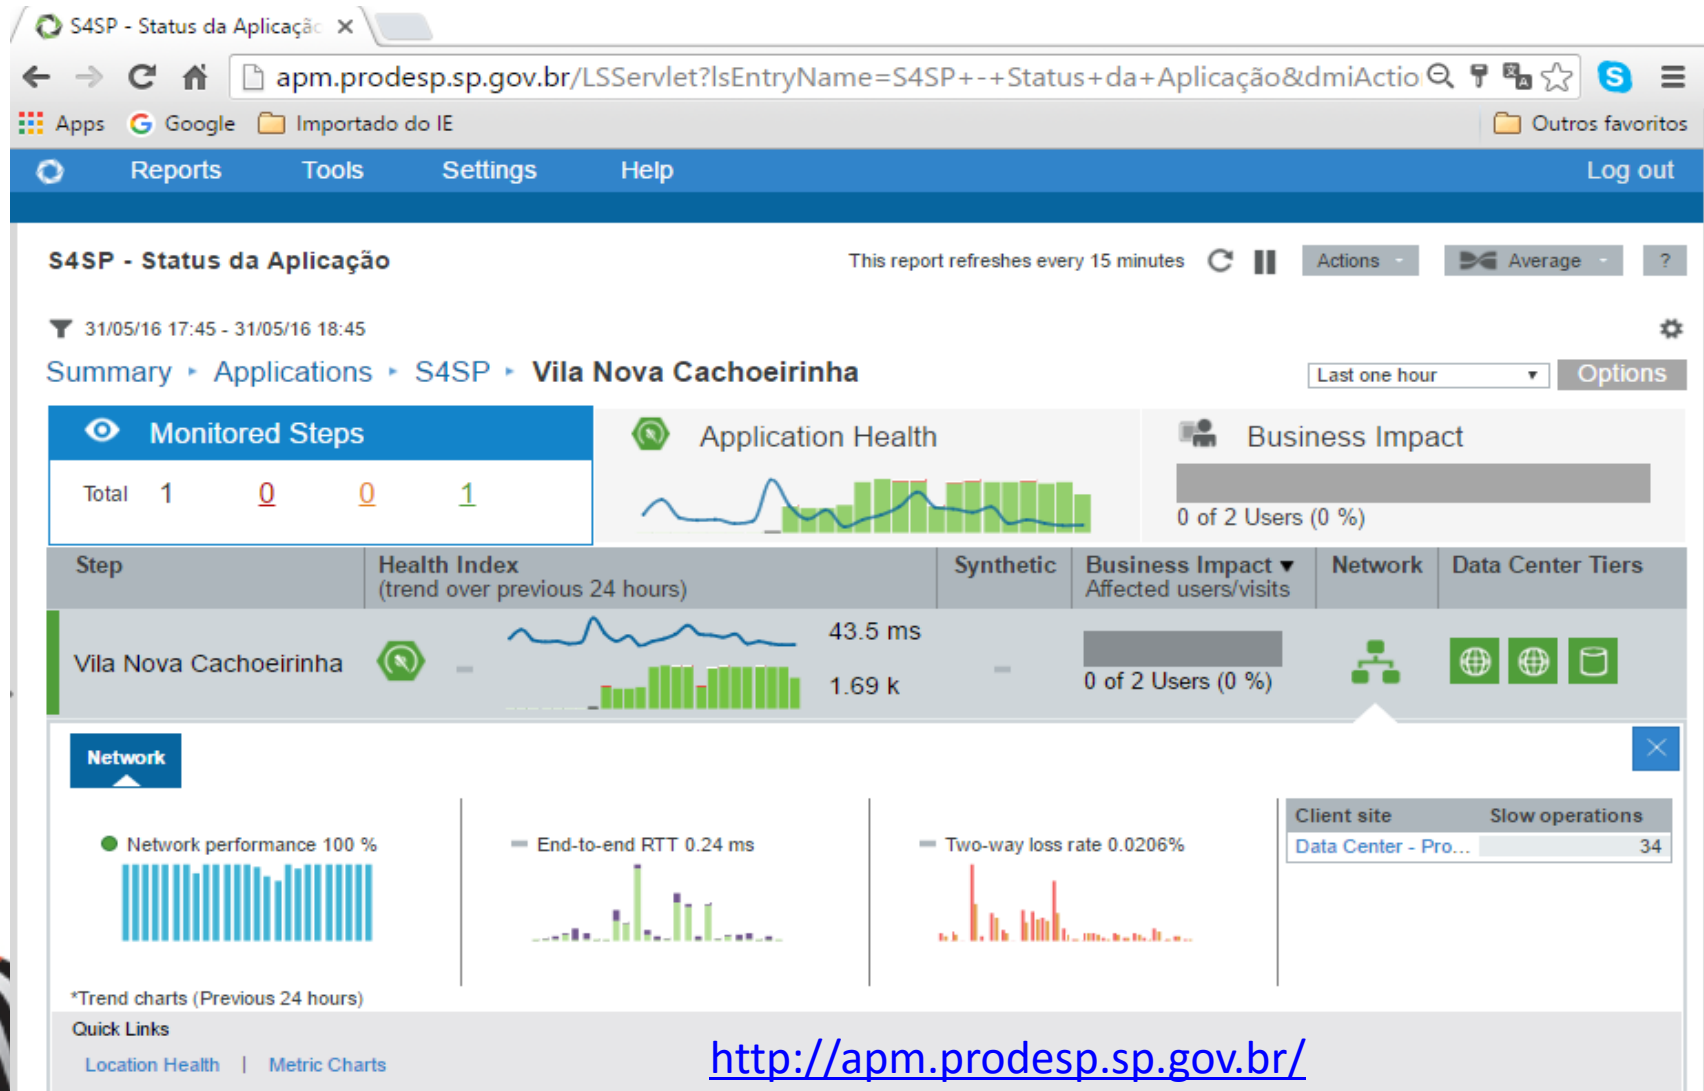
S4SP - Status da Aplicaçã

apm.prodesp.sp.gov.br/LSServlet?lsEntryName=S4SP+-+Status+da+Aplicação&dmiActio

Apps Google Importado do IE Outros favoritos

Reports Tools Settings Help Log out

S4SP - Status da Aplicação

This report refreshes every 15 minutes Actions Average ?

31/05/16 17:45 - 31/05/16 18:45

Summary ‣ Applications ‣ S4SP ‣ Vila Nova Cachoeirinha

Last one hour Options

Monitored Steps

Total 1 0 0 1

Application Health

Business Impact

0 of 2 Users (0 %)

| Step | Health Index (trend over previous 24 hours) | | Synthetic | Business Impact Affected users/visits | Network | Data Center Tiers |
|---|---|---|---|---|---|---|
| Vila Nova Cachoeirinha | | 43.5 ms 1.69 k | | 0 of 2 Users (0 %) | | |

Network

Network performance 100 %

End-to-end RTT 0.24 ms

Two-way loss rate 0.0206%

| Client site | Slow operations |
|---|---|
| Data Center - Pro... | 34 |

*Trend charts (Previous 24 hours)

Quick Links

Location Health | Metric Charts

http://apm.prodesp.sp.gov.br/